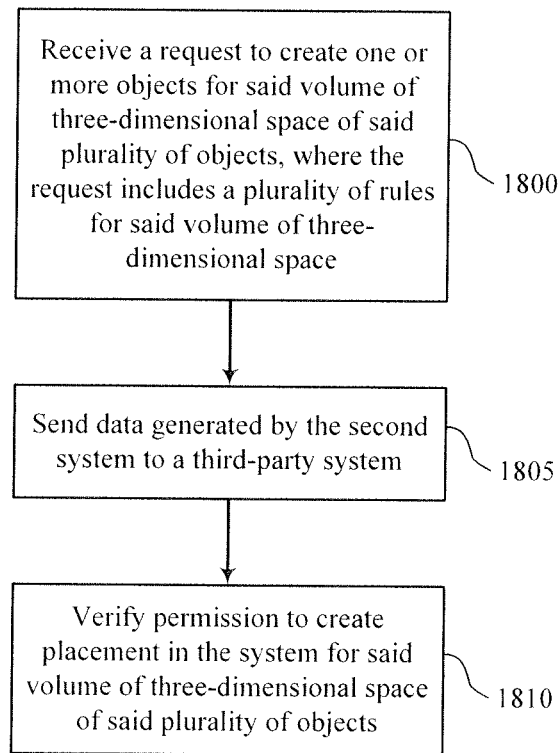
Receive a request to create one or more objects for said volume of three-dimensional space of said plurality of objects, where the request includes a plurality of rules for said volume of three-dimensional space

1800

Send data generated by the second system to a third-party system

1805

Verify permission to create placement in the system for said volume of three-dimensional space of said plurality of objects

1810